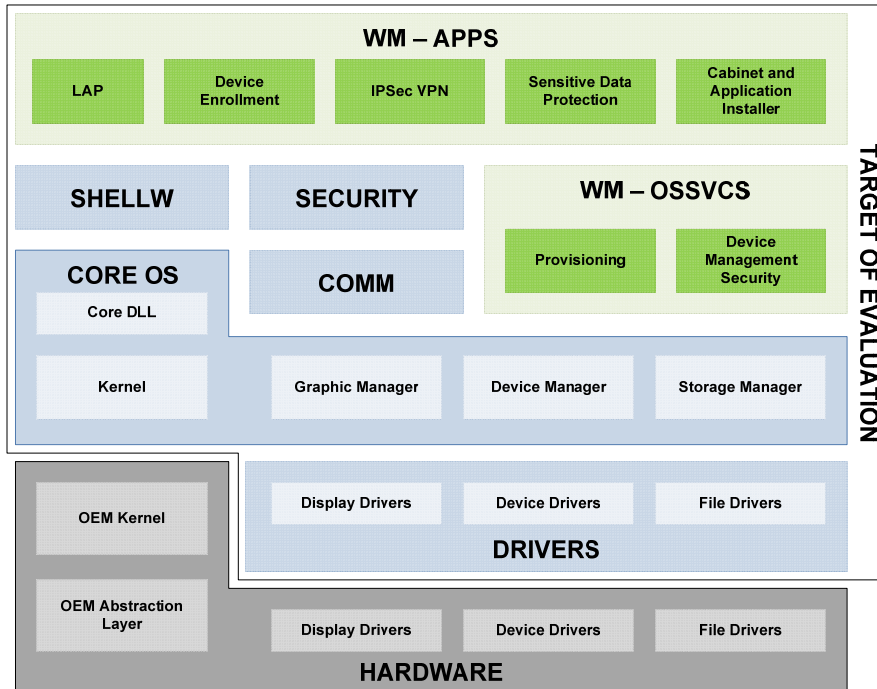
WM – APPS

LAP

Device Enrollment

IPSec VPN

Sensitive Data Protection

Cabinet and Application Installer

SHELLW

SECURITY

WM – OSSVCS

Provisioning

Device Management Security

CORE OS

Core DLL

COMM

Kernel

Graphic Manager

Device Manager

Storage Manager

TARGET OF EVALUATION

OEM Kernel

Display Drivers

Device Drivers

File Drivers

DRIVERS

OEM Abstraction Layer

Display Drivers

Device Drivers

File Drivers

HARDWARE